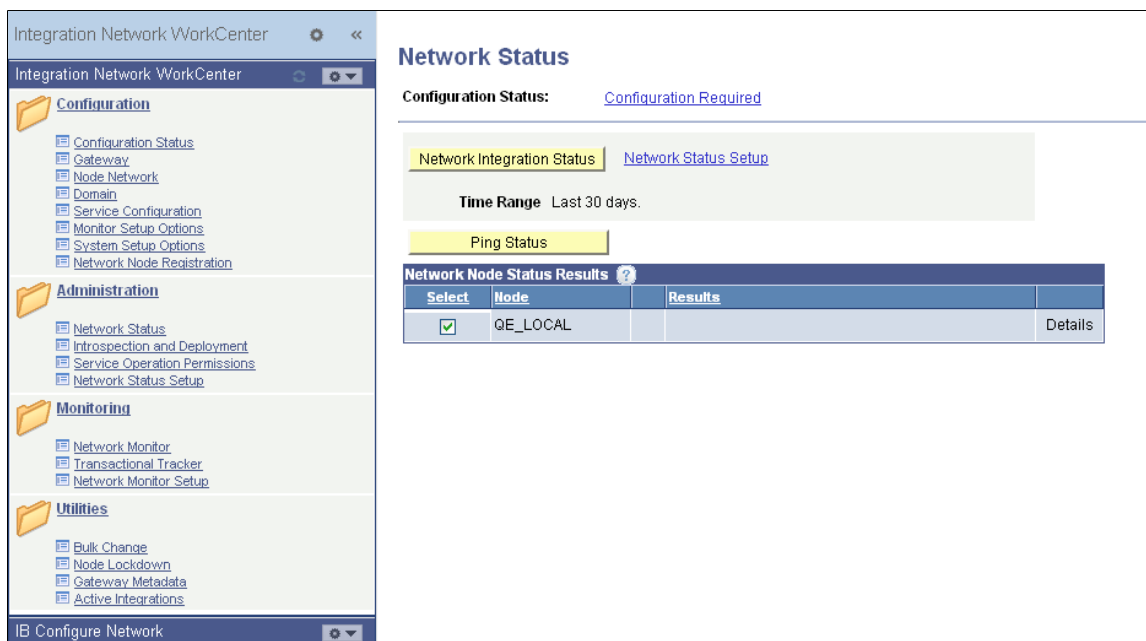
Integration Network WorkCenter

Integration Network WorkCenter

Configuration

Configuration Status
Gateway
Node Network
Domain
Service Configuration
Monitor Setup Options
System Setup Options
Network Node Registration

Administration

Network Status
Introspection and Deployment
Service Operation Permissions
Network Status Setup

Monitoring

Network Monitor
Transactional Tracker
Network Monitor Setup

Utilities

Bulk Change
Node Lockdown
Gateway Metadata
Active Integrations

IB Configure Network

Network Status

Configuration Status: Configuration Required

Network Integration Status   Network Status Setup

Time Range Last 30 days.

Ping Status

Network Node Status Results

| Select | Node | | Results | |
|---|---|---|---|---|
| ☑ | QE_LOCAL | | | Details |